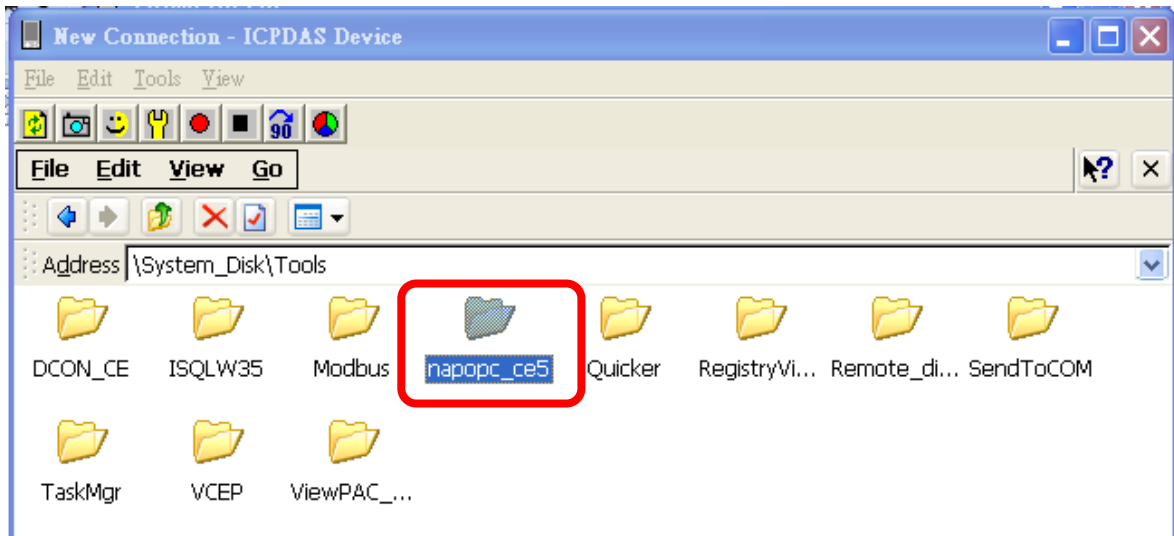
New Connection - ICPDAS Device

File Edit Tools View

File Edit View Go

Address \System_Disk\Tools

DCON_CE ISQLW35 Modbus napopc_ce5 Quicker RegistryVi... Remote_di... SendToCOM

TaskMgr VCEP ViewPAC_...